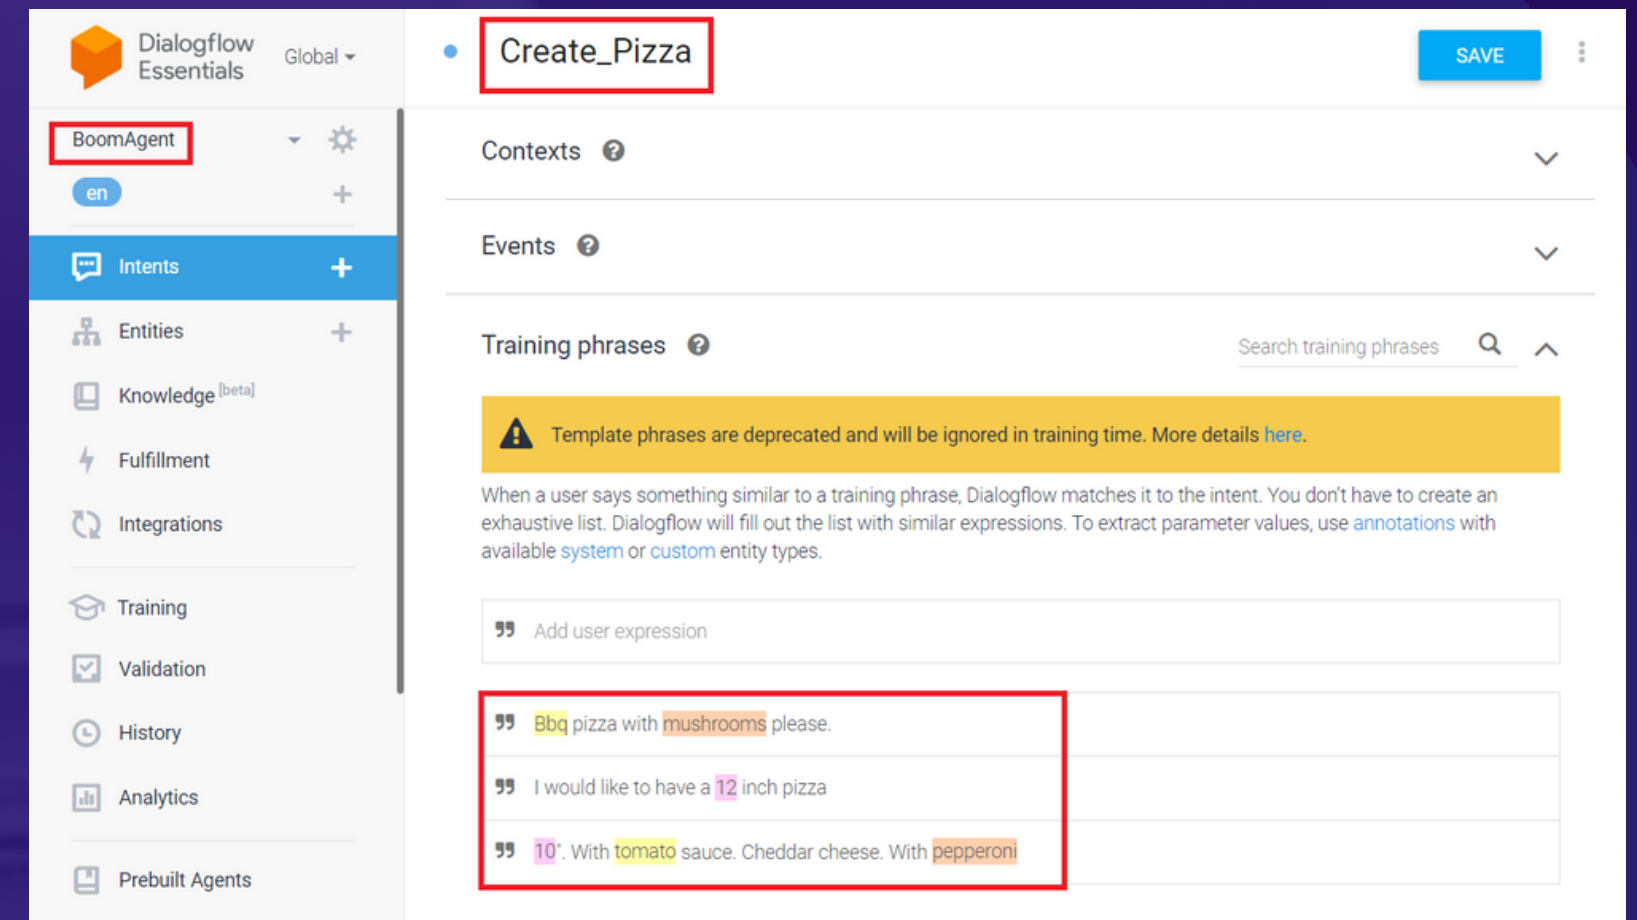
Dialogflow Essentials

Global

BoomAgent

en

Intents

Entities

Knowledge [beta]

Fulfillment

Integrations

Training

Validation

History

Analytics

Prebuilt Agents

Create_Pizza

SAVE

Contexts

Events

Training phrases

Search training phrases

Template phrases are deprecated and will be ignored in training time. More details here.

When a user says something similar to a training phrase, Dialogflow matches it to the intent. You don't have to create an exhaustive list. Dialogflow will fill out the list with similar expressions. To extract parameter values, use annotations with available system or custom entity types.

Add user expression

Bbq pizza with mushrooms please.

I would like to have a 12 inch pizza

10". With tomato sauce. Cheddar cheese. With pepperoni